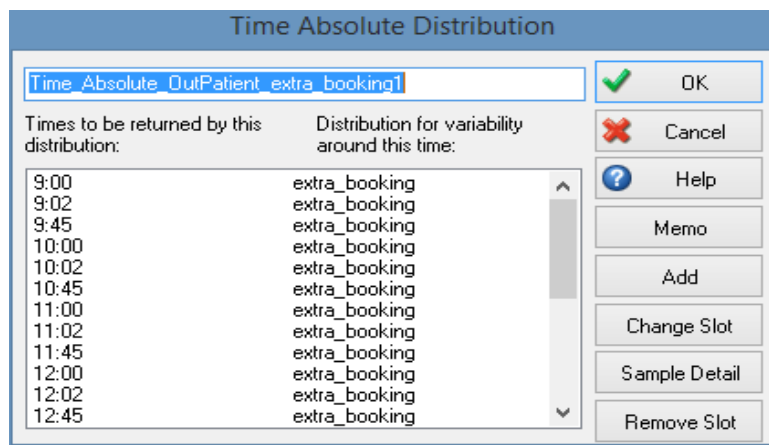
Time Absolute Distribution

Time_Absolute_OutPatient_extra_booking1

Times to be returned by this distribution:

Distribution for variability around this time:

| | |
|---|---|
| 9:00 | extra_booking |
| 9:02 | extra_booking |
| 9:45 | extra_booking |
| 10:00 | extra_booking |
| 10:02 | extra_booking |
| 10:45 | extra_booking |
| 11:00 | extra_booking |
| 11:02 | extra_booking |
| 11:45 | extra_booking |
| 12:00 | extra_booking |
| 12:02 | extra_booking |
| 12:45 | extra_booking |

OK

Cancel

Help

Memo

Add

Change Slot

Sample Detail

Remove Slot